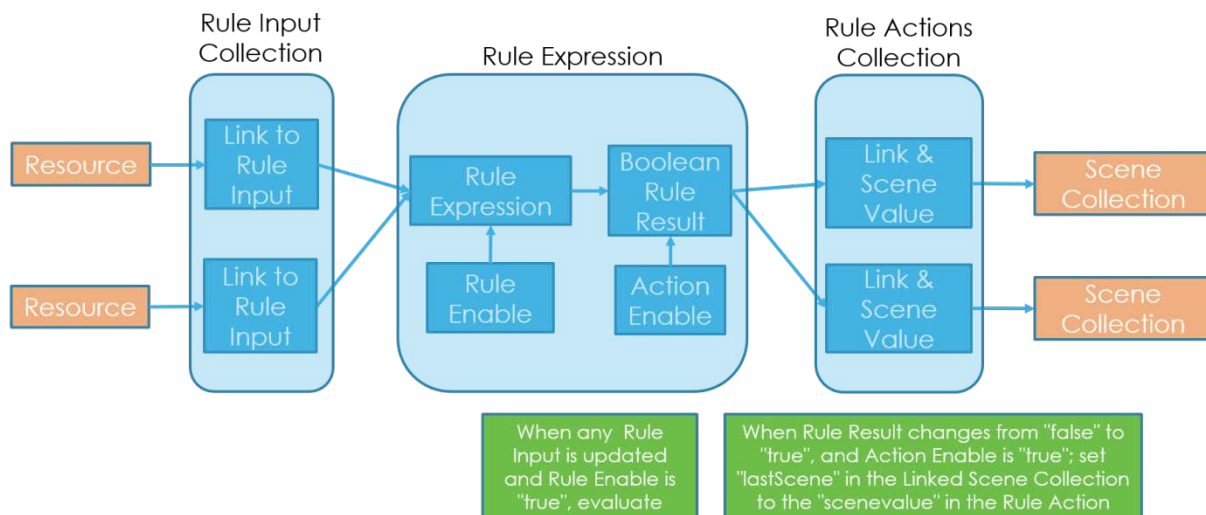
Rule Input Collection

Rule Expression

Rule Actions Collection

Resource

Resource

Link to Rule Input

Link to Rule Input

Rule Expression

Rule Enable

Boolean Rule Result

Action Enable

Link & Scene Value

Link & Scene Value

Scene Collection

Scene Collection

When any Rule Input is updated and Rule Enable is "true", evaluate

When Rule Result changes from "false" to "true", and Action Enable is "true": set "lastScene" in the Linked Scene Collection to the "scenevalue" in the Rule Action